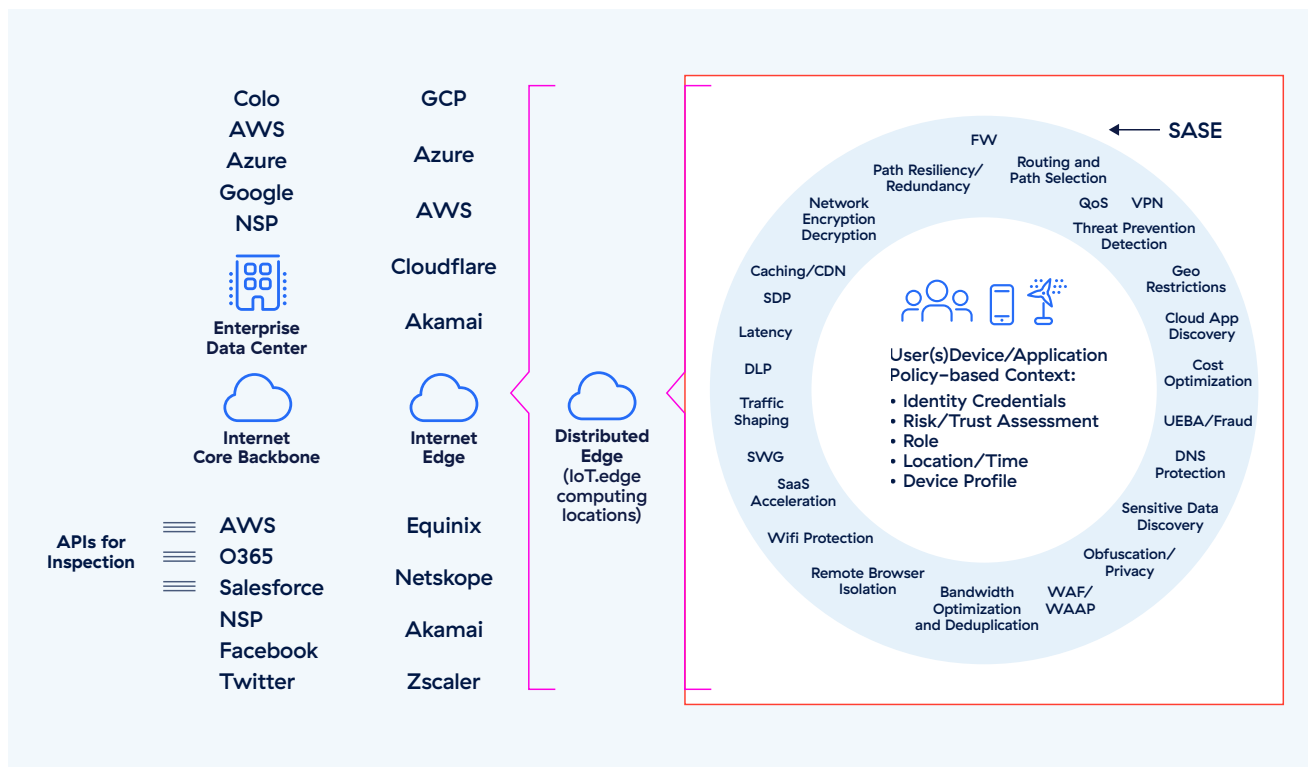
Colo
AWS
Azure
Google
NSP

Enterprise Data Center

Internet Core Backbone

GCP
Azure
AWS
Cloudflare
Akamai

Internet Edge

Distributed Edge (IoT.edge computing locations)

APIs for Inspection

AWS
O365
Salesforce
NSP
Facebook
Twitter

Equinix
Netskope
Akamai
Zscaler

SASE

FW
Path Resiliency/ Redundancy
Routing and Path Selection
Network Encryption Decryption
QoS
VPN
Threat Prevention Detection
Caching/CDN
Geo Restrictions
SDP
Cloud App Discovery
Latency
Cost Optimization
DLP
Traffic Shaping
UEBA/Fraud
SWG
DNS Protection
SaaS Acceleration
Sensitive Data Discovery
Wifi Protection
Obfuscation/ Privacy
Remote Browser Isolation
Bandwidth Optimization and Deduplication
WAF/ WAAP

User(s)Device/Application Policy-based Context:
• Identity Credentials
• Risk/Trust Assessment
• Role
• Location/Time
• Device Profile